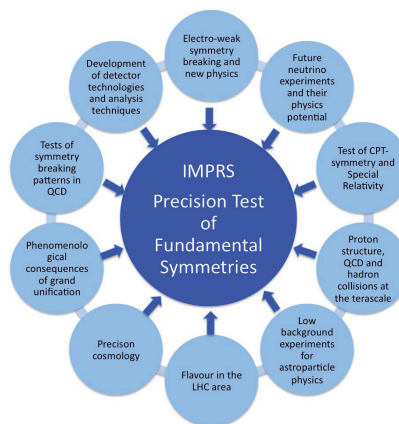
IMPRS
Precision Test of Fundamental Symmetries

Electro-weak symmetry breaking and new physics

Future neutrino experiments and their physics potential

Test of CPT-symmetry and Special Relativity

Proton structure, QCD and hadron collisions at the terascale

Low background experiments for astroparticle physics

Flavour in the LHC area

Precison cosmology

Phenomenological consequences of grand unification

Tests of symmetry breaking patterns in QCD

Development of detector technologies and analysis techniques